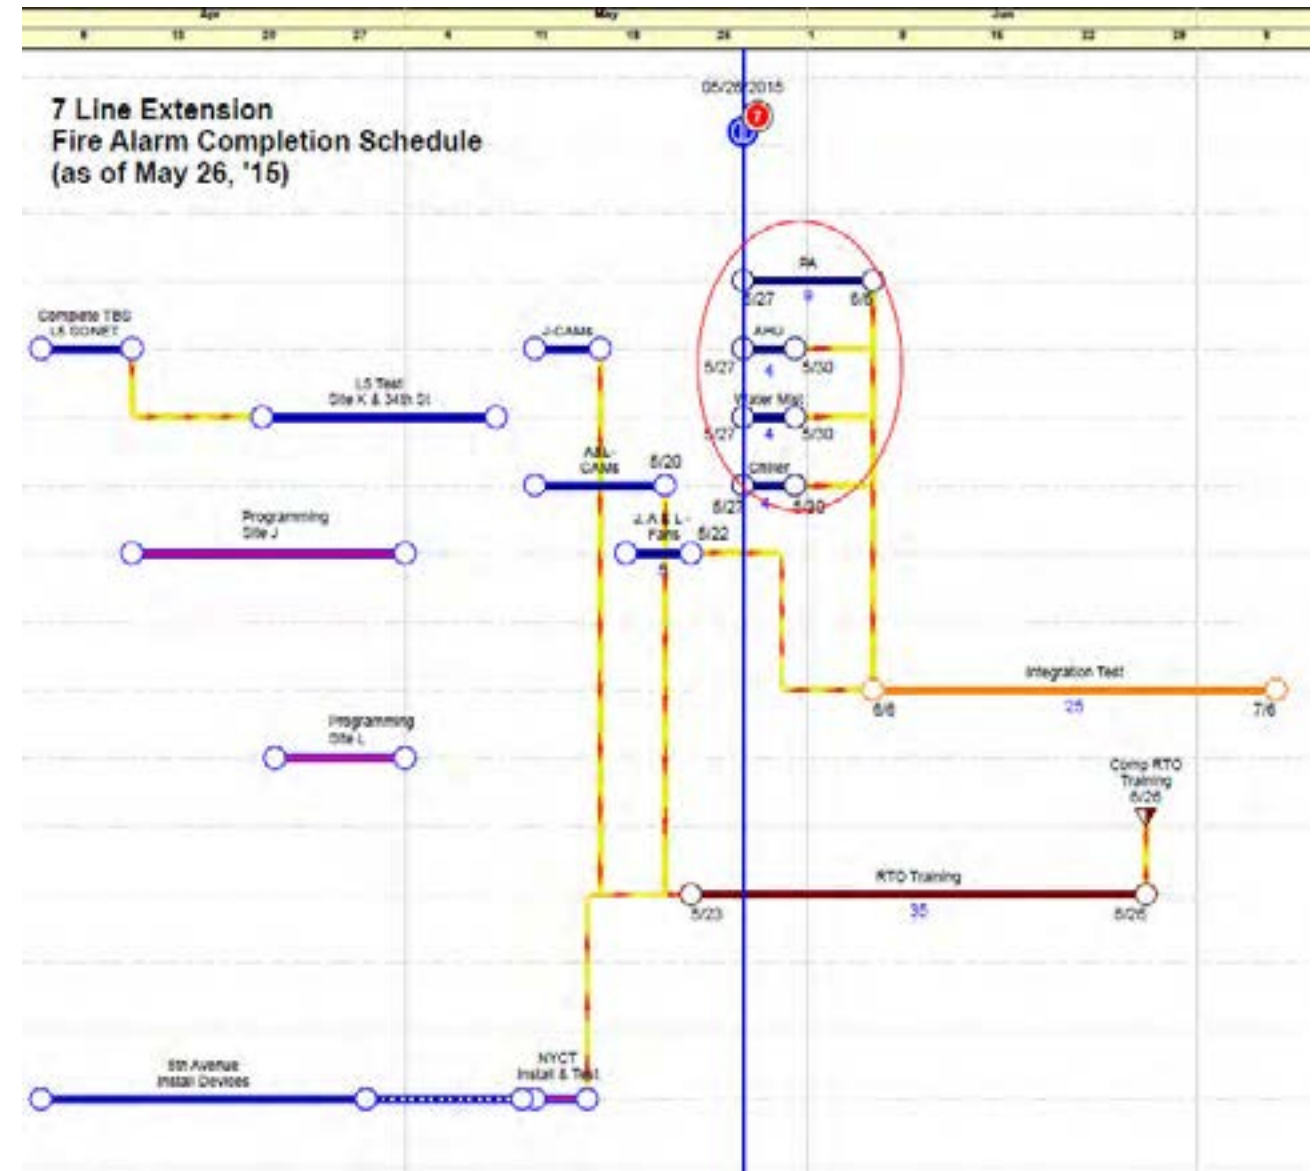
Apr | May | Jun
6 | 13 | 20 | 27 | 4 | 11 | 18 | 25 | 1 | 8 | 15 | 22 | 29 | 6

7 Line Extension
Fire Alarm Completion Schedule
(as of May 26, '15)

05/26/2015

PA
5/27 9 6/8

AHU
5/27 4 5/30

Water Mist
5/27 4 5/30

Chiller
5/27 4 5/30

Complete TBS
LS SONET

LS Test
Site K & 34th St

J-CAMS

A&L-CAMS
5/20

J, A & L-Fans
5/22
5

Programming
Site J

Integration Test
6/8 25 7/6

Programming
Site L

Comp RTO
Training
6/26

RTO Training
5/23 35 6/26

5th Avenue
Install Devices

NYCT
Install & Test